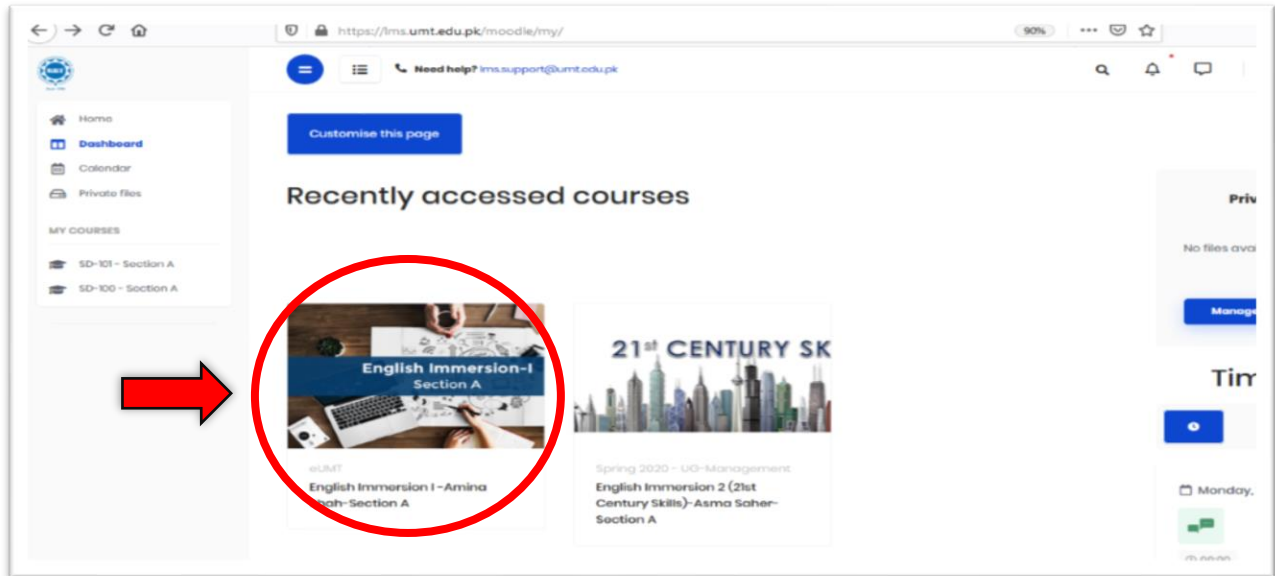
https://lms.umt.edu.pk/moodle/my/

90%

Need help? lms.support@umt.edu.pk

Home
Dashboard
Calendar
Private files

MY COURSES

SD-101 - Section A
SD-100 - Section A

Customise this page

Recently accessed courses

English Immersion-I
Section A

eUMT
English Immersion I -Amina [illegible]bah-Section A

21st CENTURY SK

Spring 2020 - UG-Management
English Immersion 2 (21st Century Skills)-Asma Saher-Section A

Priv

No files ava

Manag

Tim

Monday,